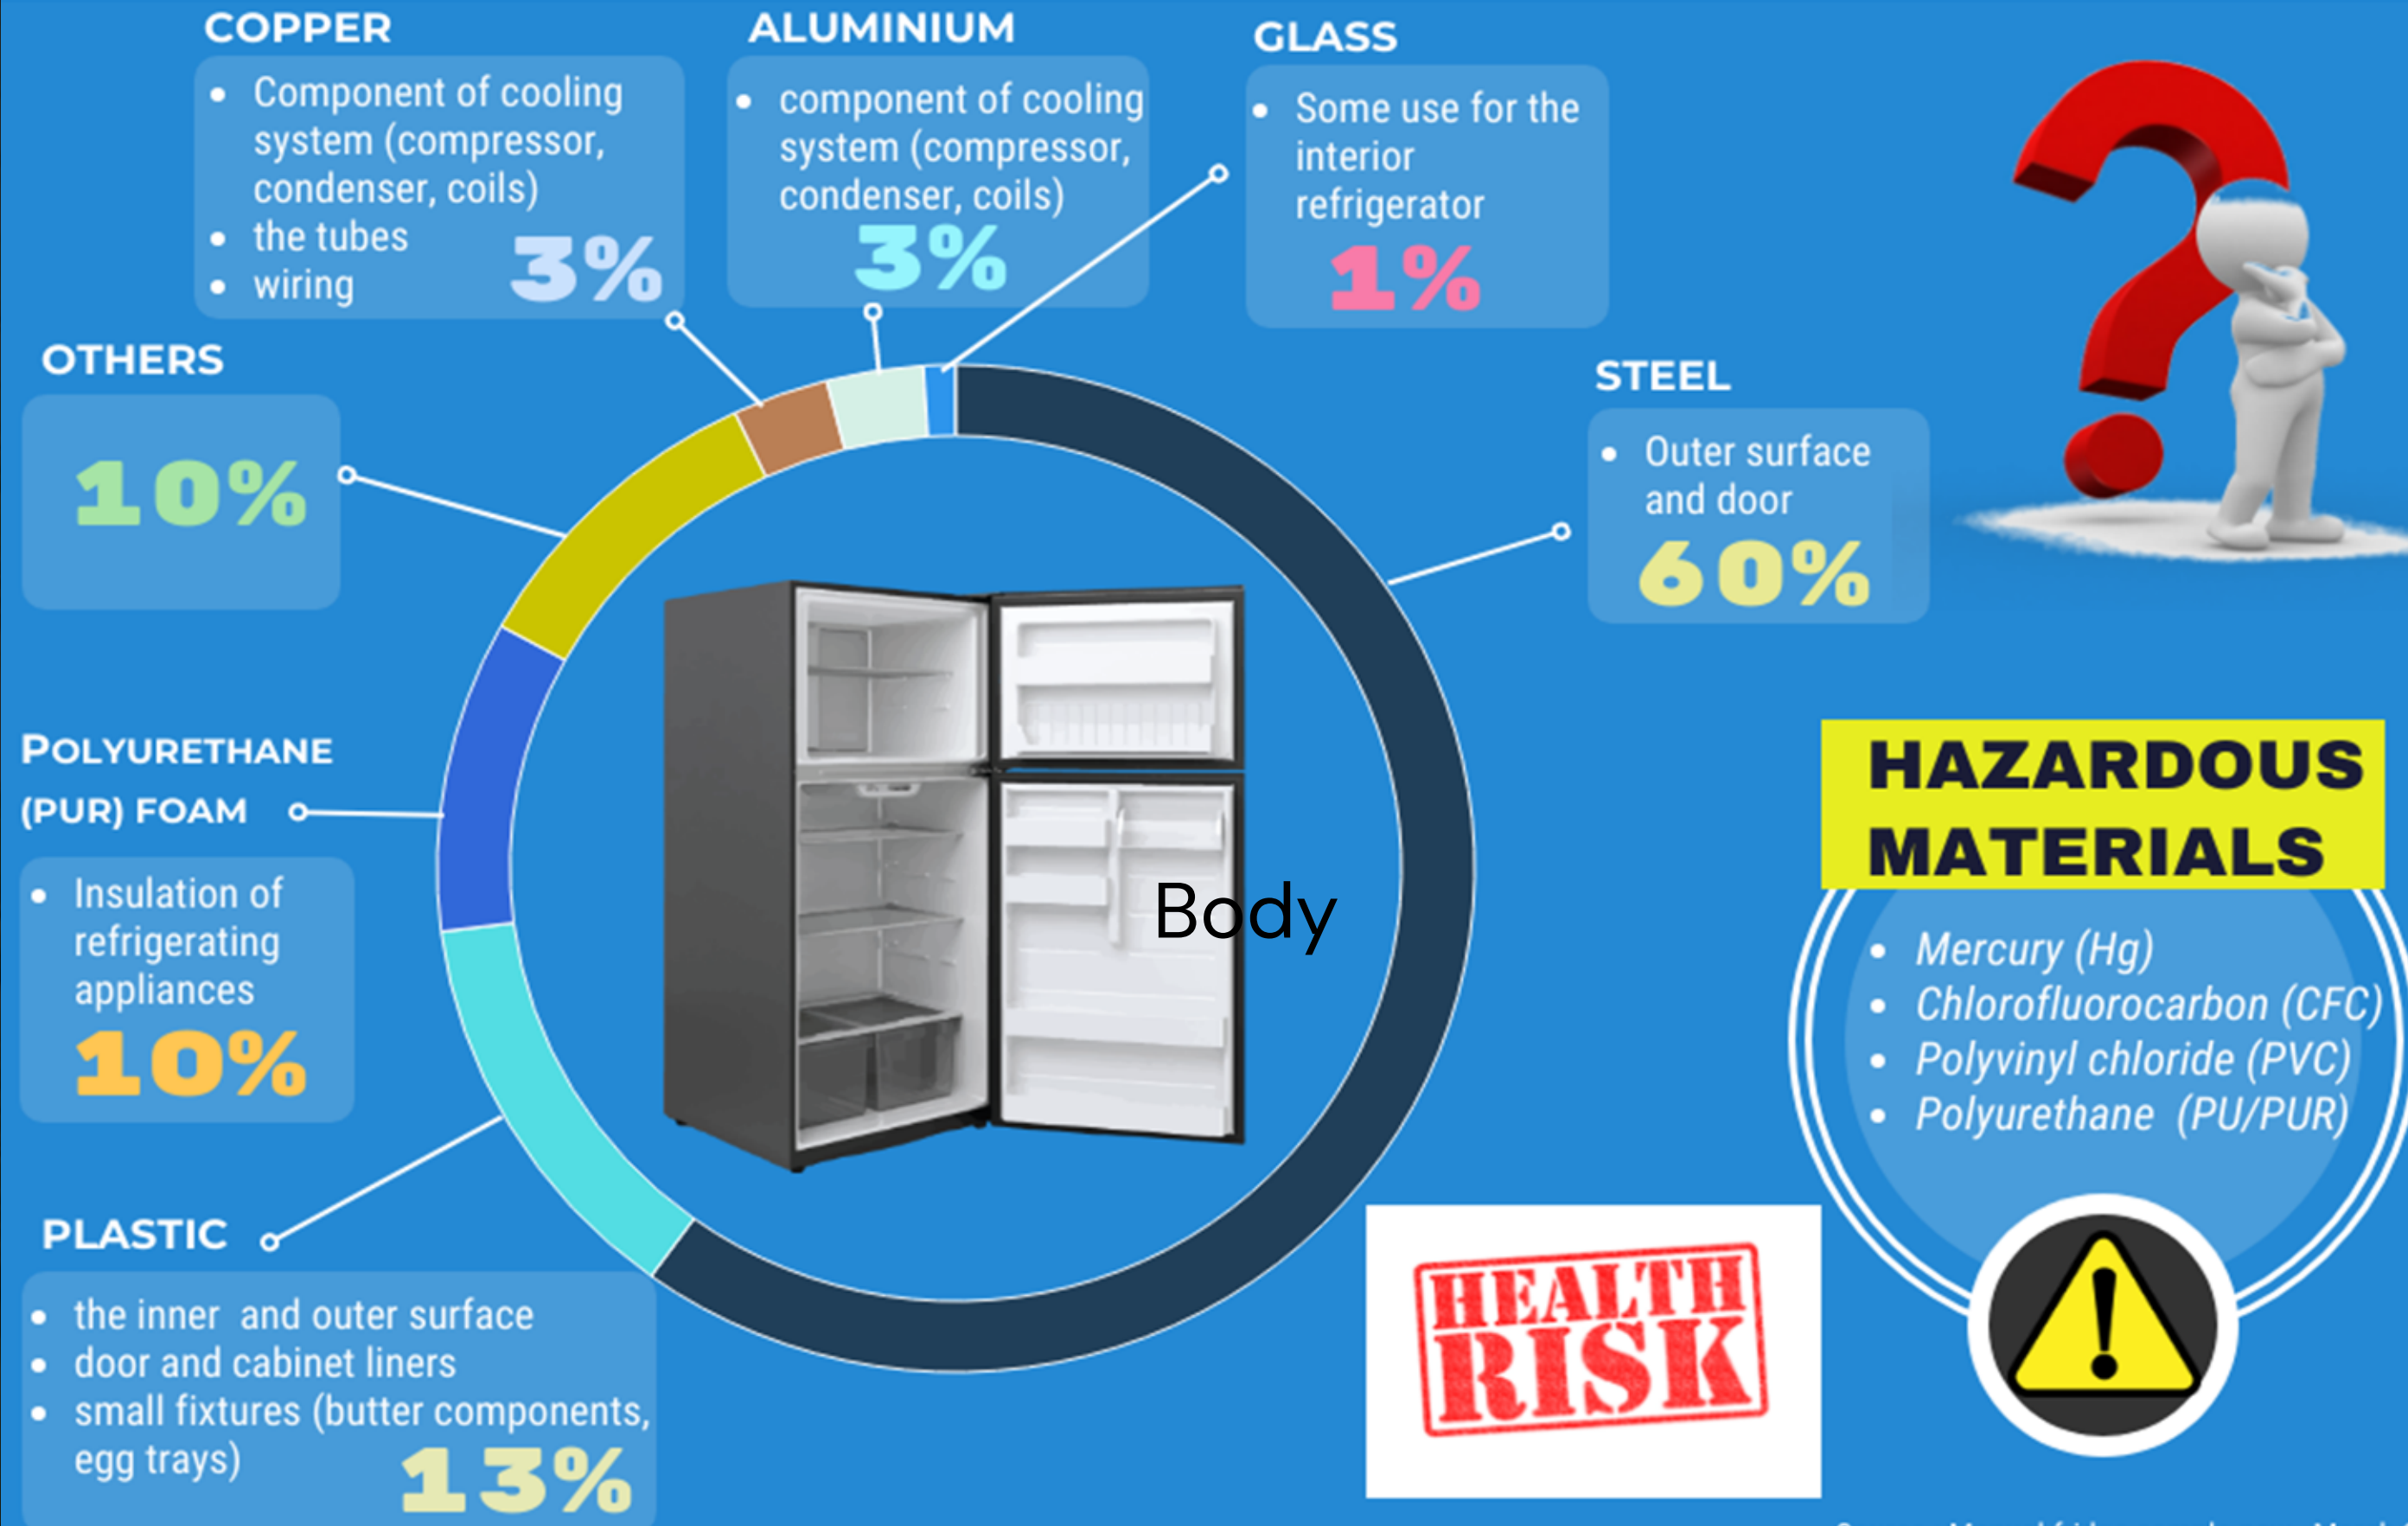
COPPER

- Component of cooling system (compressor, condenser, coils)
- the tubes
- wiring

3%

ALUMINIUM

- component of cooling system (compressor, condenser, coils)

3%

GLASS

- Some use for the interior refrigerator

1%

OTHERS

10%

STEEL

- Outer surface and door

60%

POLYURETHANE (PUR) FOAM

- Insulation of refrigerating appliances

10%

Body

PLASTIC

- the inner and outer surface
- door and cabinet liners
- small fixtures (butter components, egg trays)

13%

HAZARDOUS MATERIALS

- Mercury (Hg)
- Chlorofluorocarbon (CFC)
- Polyvinyl chloride (PVC)
- Polyurethane (PU/PUR)

HEALTH RISK

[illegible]